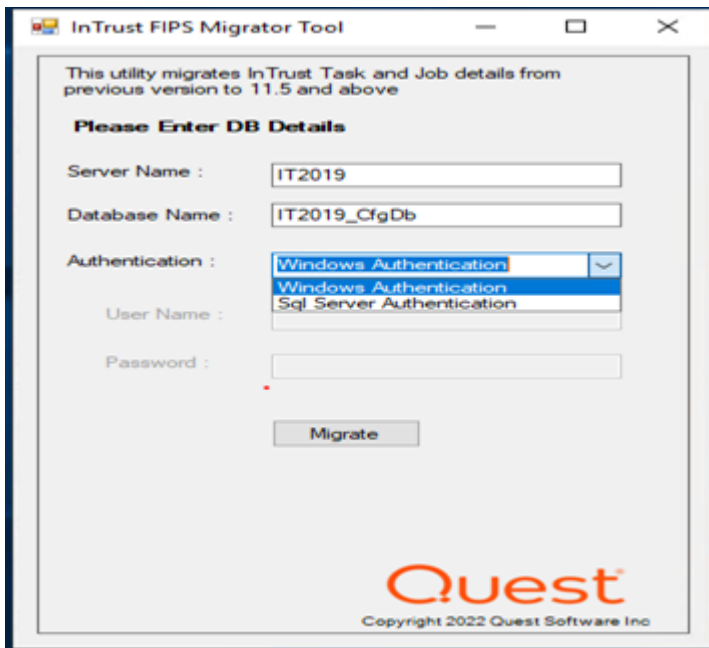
InTrust FIPS Migrator Tool

This utility migrates InTrust Task and Job details from previous version to 11.5 and above

Please Enter DB Details

Server Name : IT2019

Database Name : IT2019_CfgDb

Authentication : Windows Authentication

Windows Authentication
Sql Server Authentication

User Name :

Password :

Migrate

Quest

Copyright 2022 Quest Software Inc